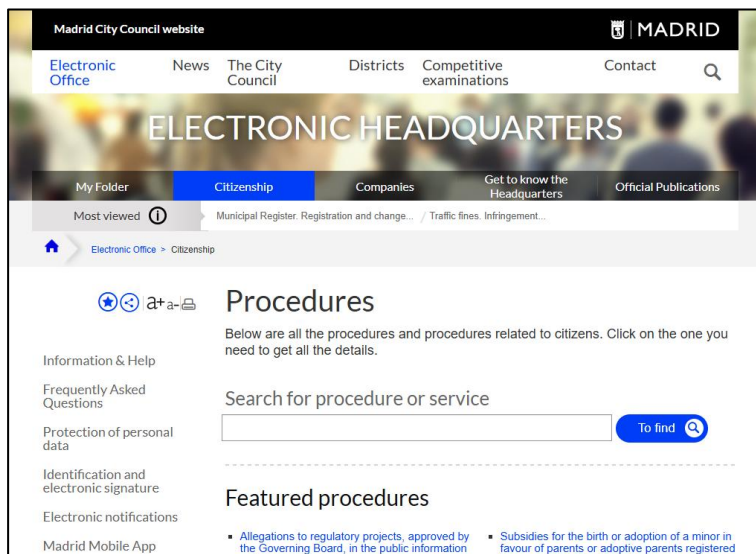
Madrid City Council website

MADRID

Electronic Office News The City Council Districts Competitive examinations Contact

ELECTRONIC HEADQUARTERS

My Folder Citizenship Companies Get to know the Headquarters Official Publications

Most viewed

Municipal Register. Registration and change... / Traffic fines. Infringement...

Electronic Office > Citizenship

a+ a-

Procedures

Below are all the procedures and procedures related to citizens. Click on the one you need to get all the details.

Search for procedure or service

To find

Featured procedures

Information & Help

Frequently Asked Questions

Protection of personal data

Identification and electronic signature

Electronic notifications

Madrid Mobile App

- Allegations to regulatory projects, approved by the Governing Board, in the public information

- Subsidies for the birth or adoption of a minor in favour of parents or adoptive parents registered